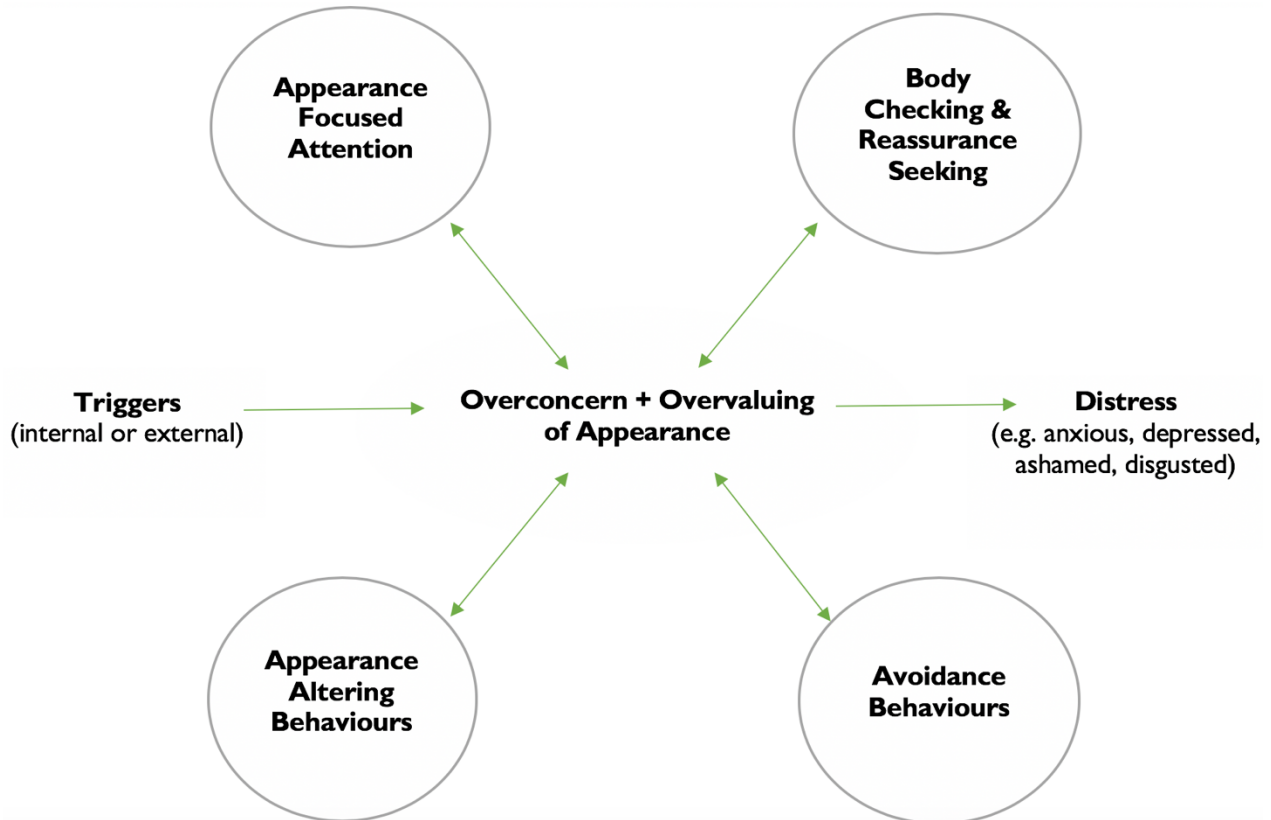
Appearance Focused Attention

Body Checking & Reassurance Seeking

Triggers
(internal or external)

Overconcern + Overvaluing of Appearance

Distress
(e.g. anxious, depressed, ashamed, disgusted)

Appearance Altering Behaviours

Avoidance Behaviours